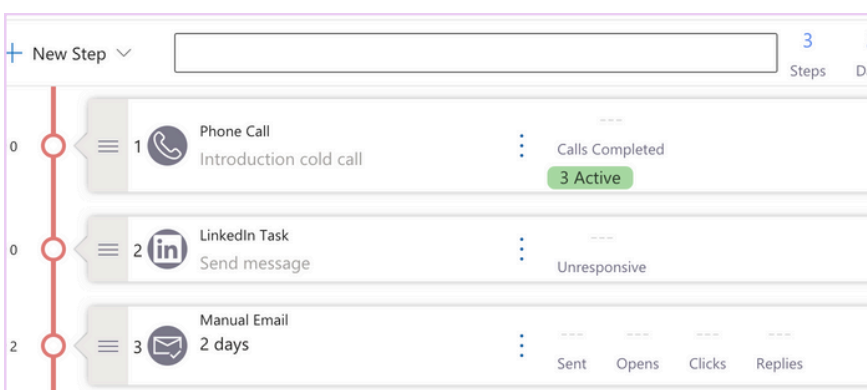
+ New Step

3
Steps

D

0
1 Phone Call
Introduction cold call
---
Calls Completed
3 Active

0
2 LinkedIn Task
Send message
---
Unresponsive

2
3 Manual Email
2 days
---
Sent
---
Opens
---
Clicks
---
Replies